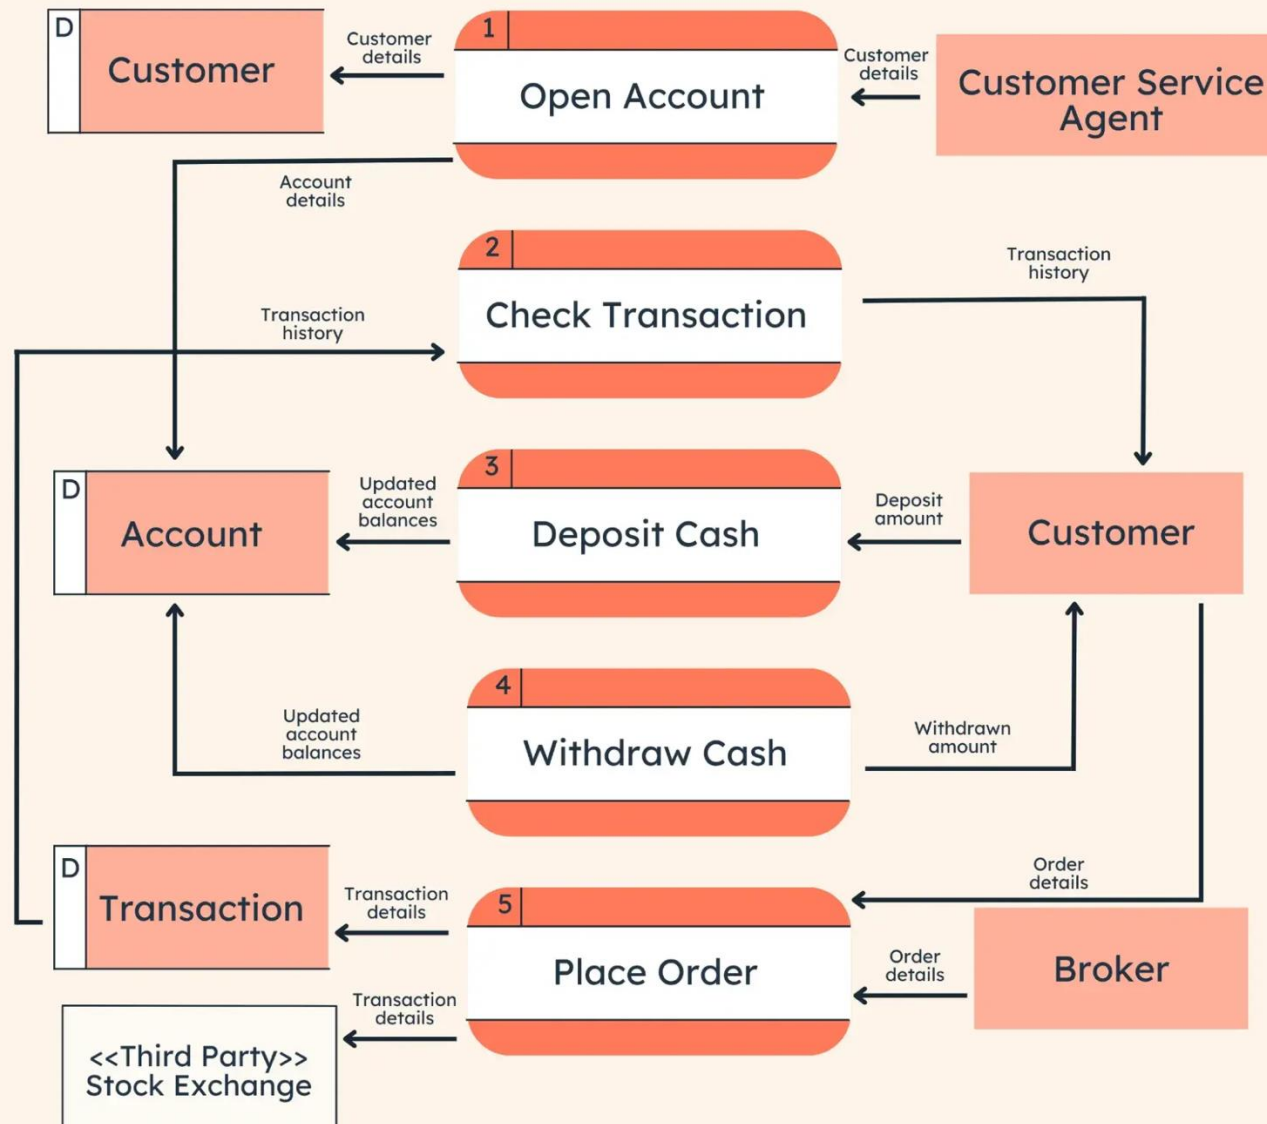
D
Customer

Customer details

1
Open Account

Customer details

Customer Service Agent

Account details

2
Check Transaction

Transaction history

Transaction history

D
Account

Updated account balances

3
Deposit Cash

Deposit amount

Customer

4
Withdraw Cash

Updated account balances

Withdrawn amount

D
Transaction

Transaction details

5
Place Order

Order details

Order details

Broker

Transaction details

<<Third Party>>
Stock Exchange